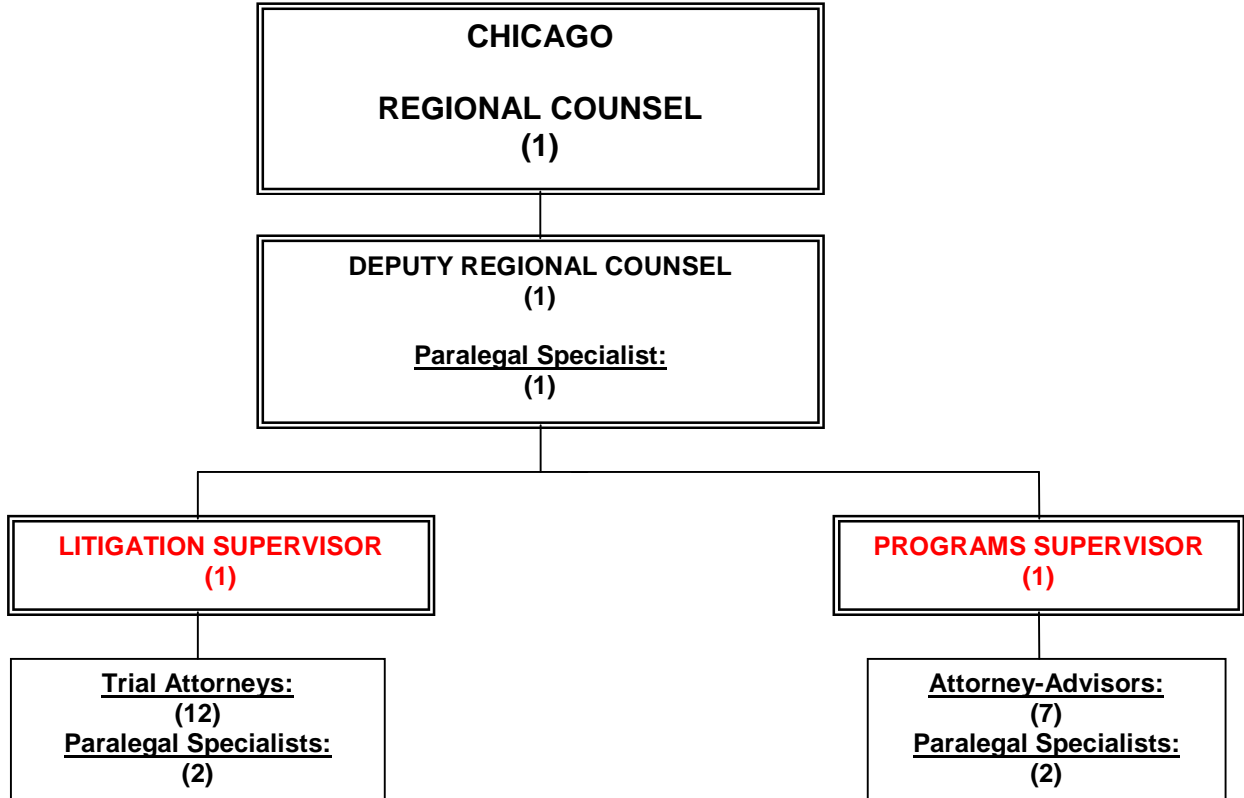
CHICAGO

REGIONAL COUNSEL
(1)

DEPUTY REGIONAL COUNSEL
(1)

Paralegal Specialist:
(1)

LITIGATION SUPERVISOR
(1)

Trial Attorneys:
(12)
Paralegal Specialists:
(2)

PROGRAMS SUPERVISOR
(1)

Attorney-Advisors:
(7)
Paralegal Specialists:
(2)